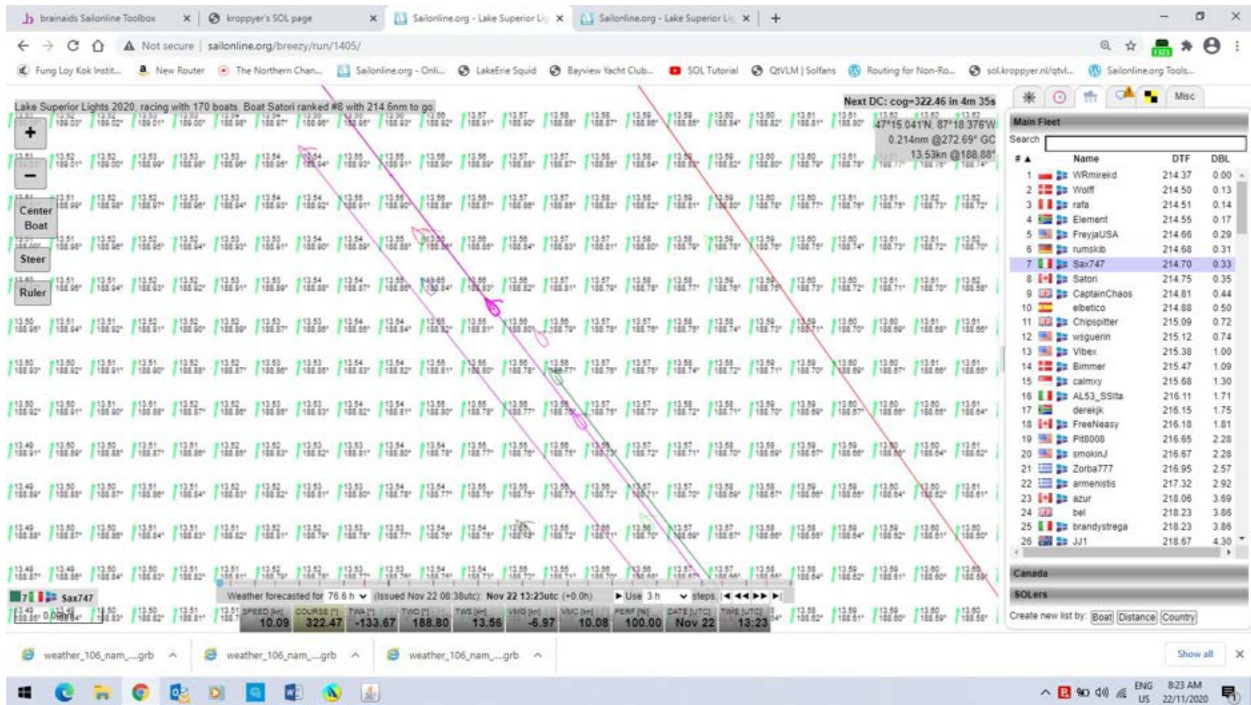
brainaids Sailonline Toolbox | kroppyer's SOL page | Sailonline.org - Lake Superior Lig | Sailonline.org - Lake Superior Lig | +

Not secure | sailonline.org/breezy/run/1405/

Fung Loy Kok Instit... | New Router | The Northern Chan... | Sailonline.org - Onli... | LakeErie Squid | Bayview Yacht Club... | SOL Tutorial | QtVLM | Solfans | Routing for Non-Ro... | sol.kroppyer.nl/qtvl... | Sailonline.org Tools...

Lake Superior Lights 2020, racing with 170 boats. Boat Satori ranked #8 with 214.6nm to go

Next DC: cog=322.46 in 4m 35s
47°15.041'N, 87°18.376'W
0.214nm @272.69° GC
13.53kn @188.88°

+
−
Center Boat
Steer
Ruler

Misc

Main Fleet
Search

| # | Name | DTF | DBL |
|---|---|---|---|
| 1 | WRmirekd | 214.37 | 0.00 |
| 2 | Wolff | 214.50 | 0.13 |
| 3 | rafa | 214.51 | 0.14 |
| 4 | Element | 214.55 | 0.17 |
| 5 | FreyjaUSA | 214.66 | 0.29 |
| 6 | rumskib | 214.68 | 0.31 |
| 7 | Sax747 | 214.70 | 0.33 |
| 8 | Satori | 214.75 | 0.35 |
| 9 | CaptainChaos | 214.81 | 0.44 |
| 10 | elbetico | 214.88 | 0.50 |
| 11 | Chipspitter | 215.09 | 0.72 |
| 12 | wsguerin | 215.12 | 0.74 |
| 13 | Vibex | 215.38 | 1.00 |
| 14 | Bimmer | 215.47 | 1.09 |
| 15 | calmxy | 215.68 | 1.30 |
| 16 | AL53_SSita | 216.11 | 1.71 |
| 17 | derekjk | 216.15 | 1.75 |
| 18 | FreeNeasy | 216.18 | 1.81 |
| 19 | Pit8008 | 216.65 | 2.28 |
| 20 | smokinJ | 216.67 | 2.28 |
| 21 | Zorba777 | 216.95 | 2.57 |
| 22 | armenistis | 217.32 | 2.92 |
| 23 | azur | 218.06 | 3.69 |
| 24 | bel | 218.23 | 3.86 |
| 25 | brandystrega | 218.23 | 3.86 |
| 26 | JJ1 | 218.67 | 4.30 |

Canada
SOLers
Create new list by: Boat Distance Country

7 Sax747
Weather forecasted for 76.6 h (Issued Nov 22 08:38utc) Nov 22 13:23utc (+0.0h) ▶ Use 3 h steps.

| SPEED [kn] | COURSE [°] | TWA [°] | TWD [°] | TWS [kn] | VMG [kn] | VMC [kn] | PERF [%] | DATE [UTC] | TIME [UTC] |
|---|---|---|---|---|---|---|---|---|---|
| 10.09 | 322.47 | -133.67 | 188.80 | 13.56 | -6.97 | 10.08 | 100.00 | Nov 22 | 13:23 |

weather_106_nam_....grb | weather_106_nam_....grb | weather_106_nam_....grb | Show all

ENG US 8:23 AM 22/11/2020